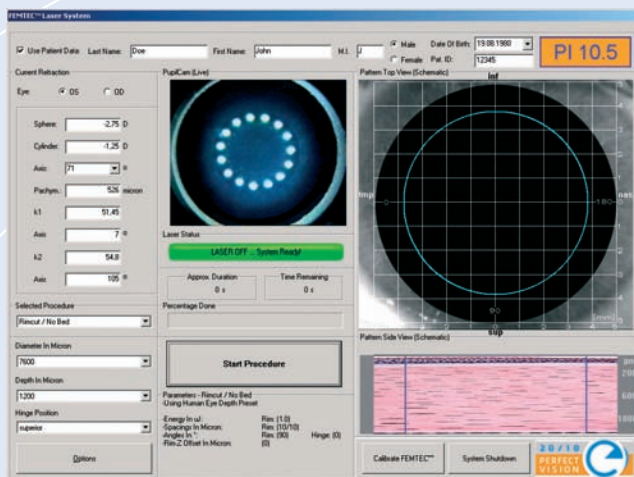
FEMTEC™ Laser System

Use Patient Data Last Name: Doe First Name: John M.I. J Male Female Date Of Birth: 19.08.1980 Pat. ID: 12345

PI 10.5

Current Refraction

Eye: OS OD

Sphere: -2,75 D
Cylinder: -1,25 D
Axis: 71 °
Pachym.: 526 micron
k1 51,45
Axis 7 °
k2 54,8
Axis 105 °

PupiCam (Live)

Pattern Top View (Schematic)

inf

tmp

nas

sup

Laser Status

LASER OFF ... System Ready!

Approx. Duration
0 s

Time Remaining
0 s

Percentage Done

Selected Procedure
Rimcut / No Bed

Diameter In Micron
7600

Depth In Micron
1200

Hinge Position
superior

Options

Start Procedure

Parameters - Rimcut / No Bed
-Using Human Eye Depth Preset

-Energy In uJ: Rim: (1.0)
-Spacings In Micron: Rim: (10/10)
-Angles In °: Rim: (90) Hinge: (0)
-Rim Z Offset In Micron: (0)

Pattern Side View (Schematic)

Calibrate FEMTEC™

System Shutdown

20/10 PERFECT VISION